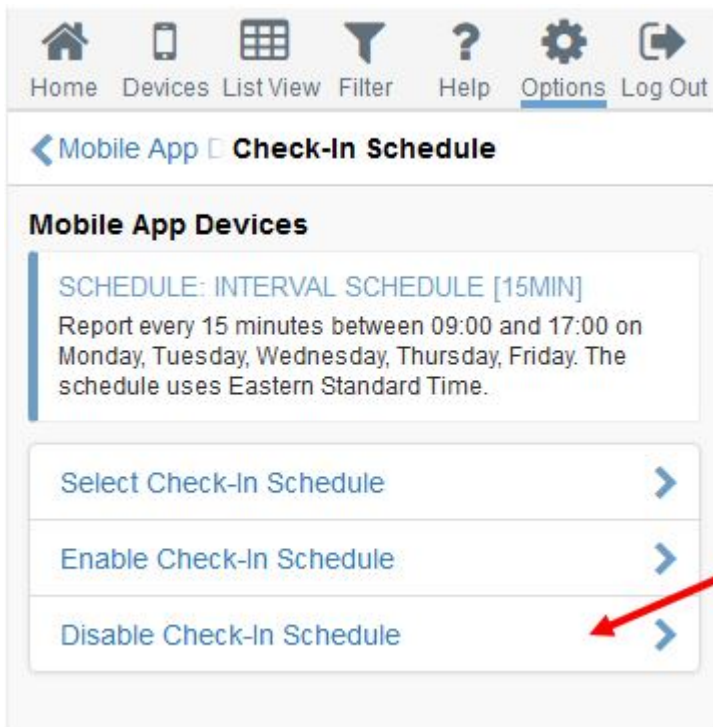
Home Devices List View Filter Help Options Log Out

Mobile App D Check-In Schedule

Mobile App Devices

SCHEDULE: INTERVAL SCHEDULE [15MIN]
Report every 15 minutes between 09:00 and 17:00 on Monday, Tuesday, Wednesday, Thursday, Friday. The schedule uses Eastern Standard Time.

Select Check-In Schedule

Enable Check-In Schedule

Disable Check-In Schedule